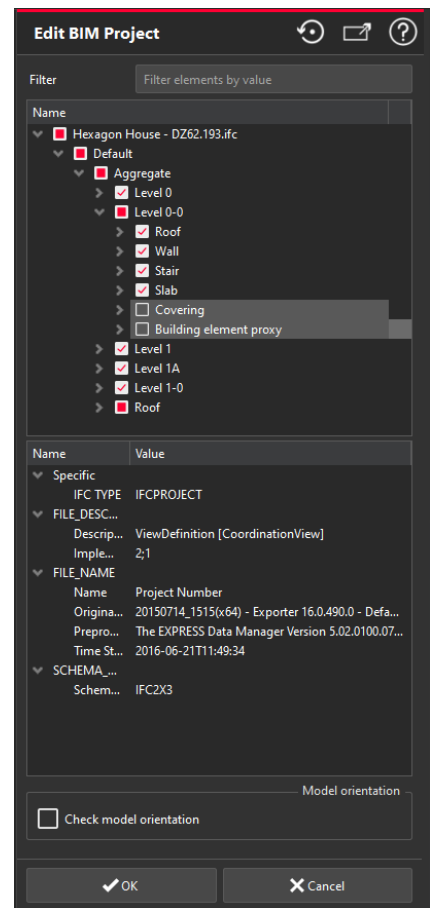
Edit BIM Project

Filter

Filter elements by value

Name

Hexagon House - DZ62.193.ifc

Default

Aggregate

Level 0

Level 0-0

Roof

Wall

Stair

Slab

Covering

Building element proxy

Level 1

Level 1A

Level 1-0

Roof

| Name | Value |
|---|---|
| Specific | |
| IFC TYPE | IFCPROJECT |
| FILE_DESC... | |
| Descrip... | ViewDefinition [CoordinationView] |
| Imple... | 2;1 |
| FILE_NAME | |
| Name | Project Number |
| Origina... | 20150714_1515(x64) - Exporter 16.0.490.0 - Defa... |
| Prepro... | The EXPRESS Data Manager Version 5.02.0100.07... |
| Time St... | 2016-06-21T11:49:34 |
| SCHEMA_... | |
| Schem... | IFC2X3 |

Model orientation

Check model orientation

OK

Cancel